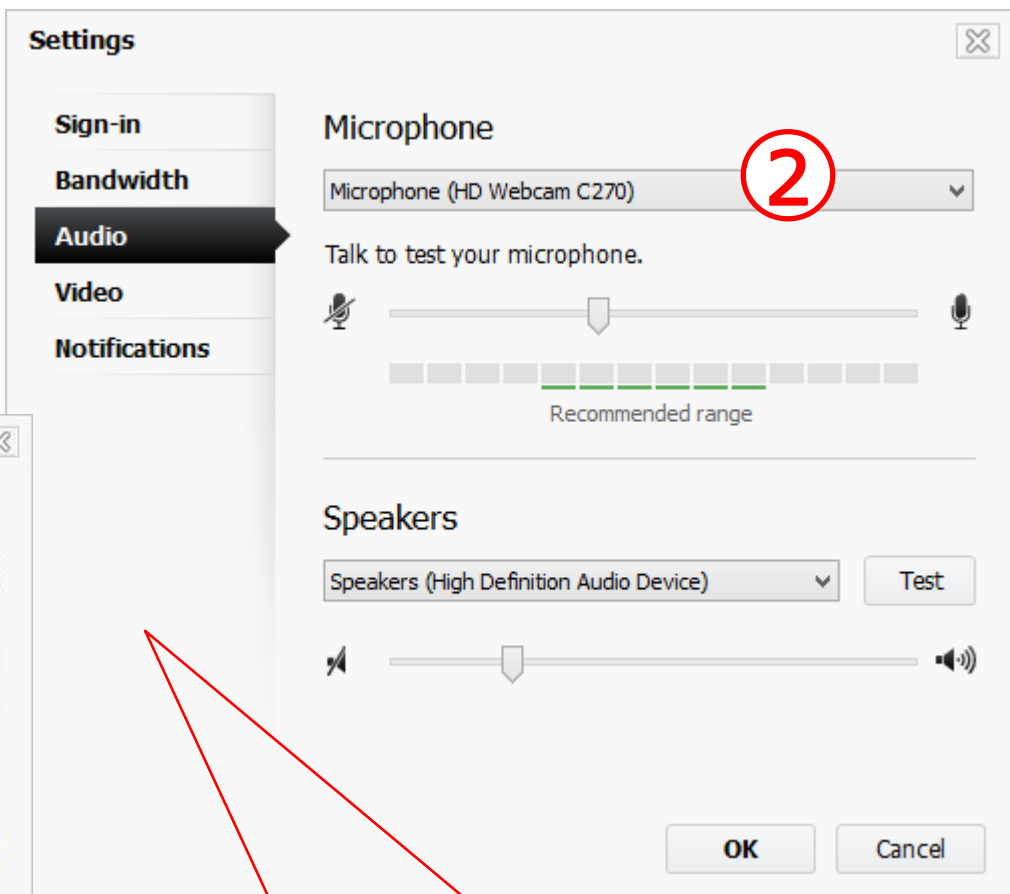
Settings

Sign-in
Bandwidth
Audio
Video
Notifications

Microphone
②
Microphone (HD Webcam C270)
Talk to test your microphone.
Recommended range

Speakers
Speakers (High Definition Audio Device)
Test

OK
Cancel